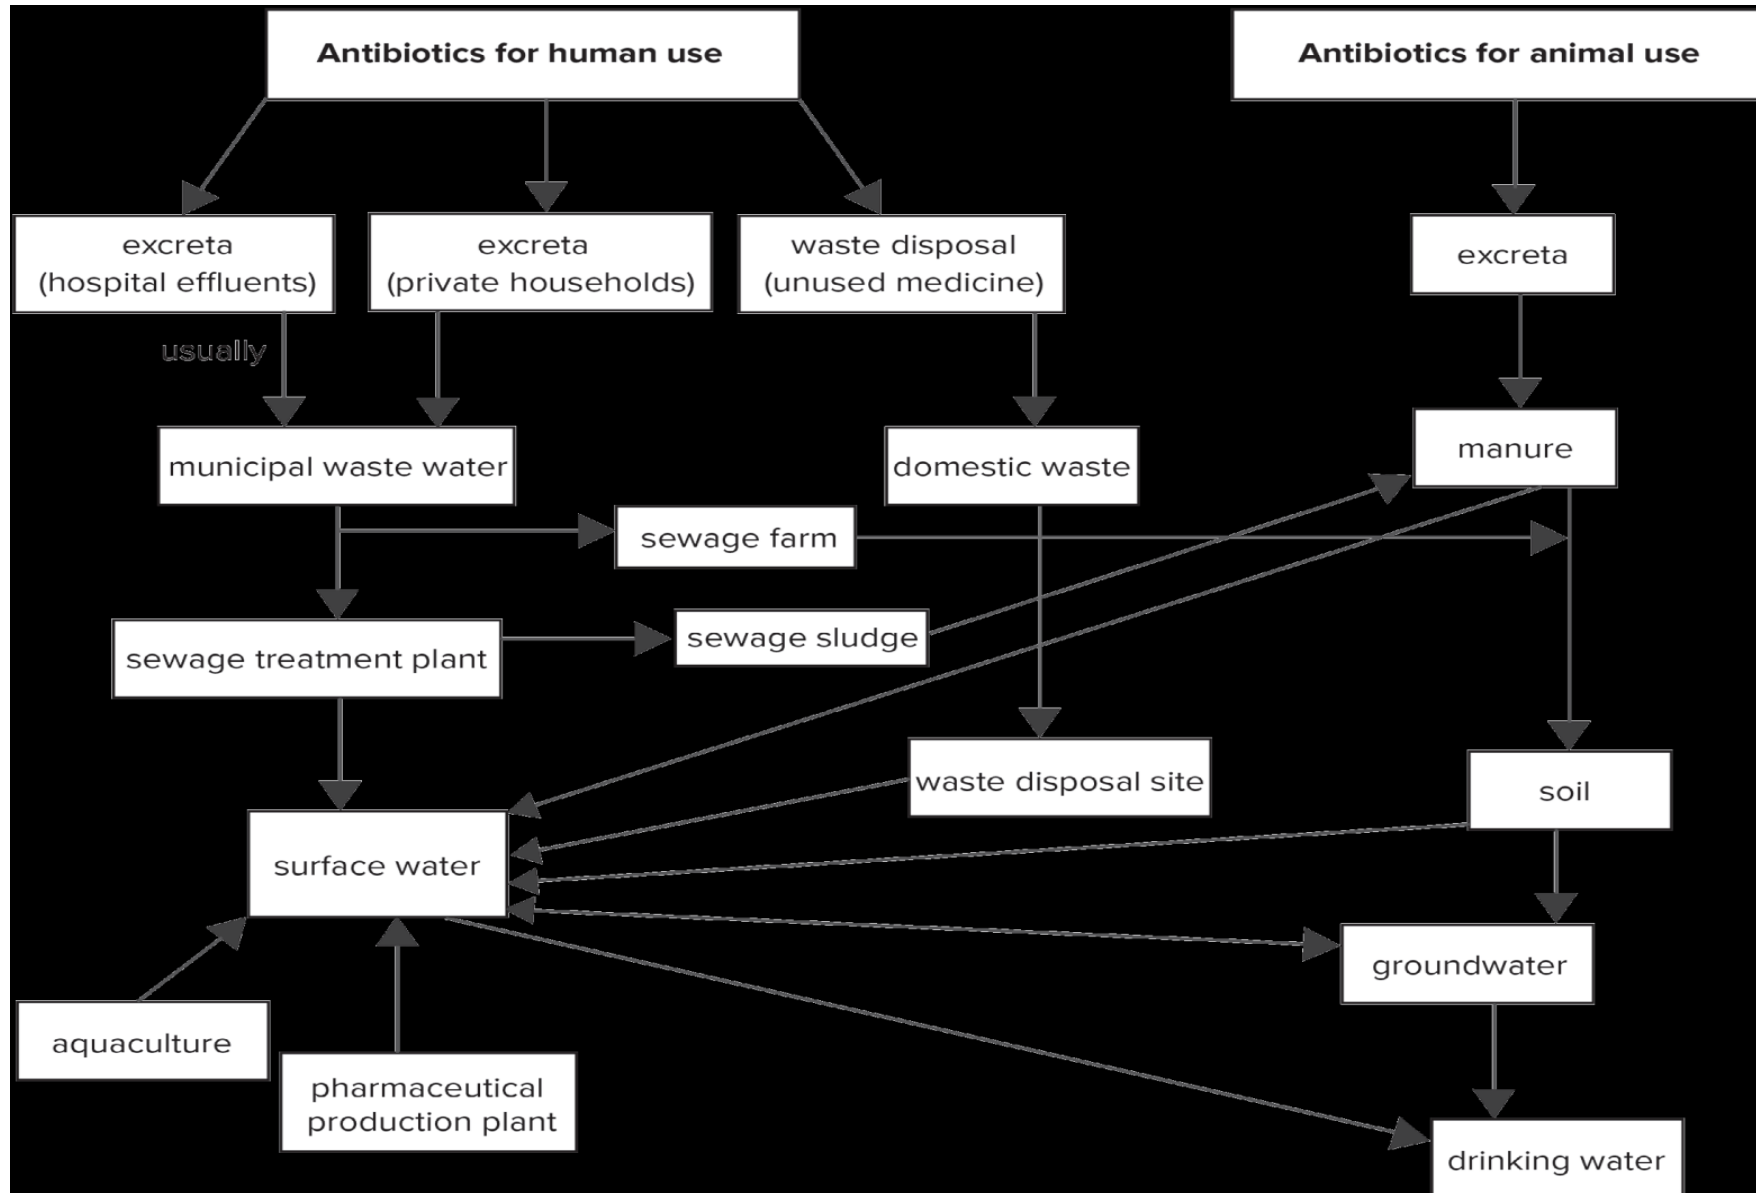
Antibiotics for human use

Antibiotics for animal use

excreta (hospital effluents)

excreta (private households)

waste disposal (unused medicine)

excreta

usually

municipal waste water

domestic waste

manure

sewage farm

sewage treatment plant

sewage sludge

waste disposal site

soil

surface water

groundwater

aquaculture

pharmaceutical production plant

drinking water